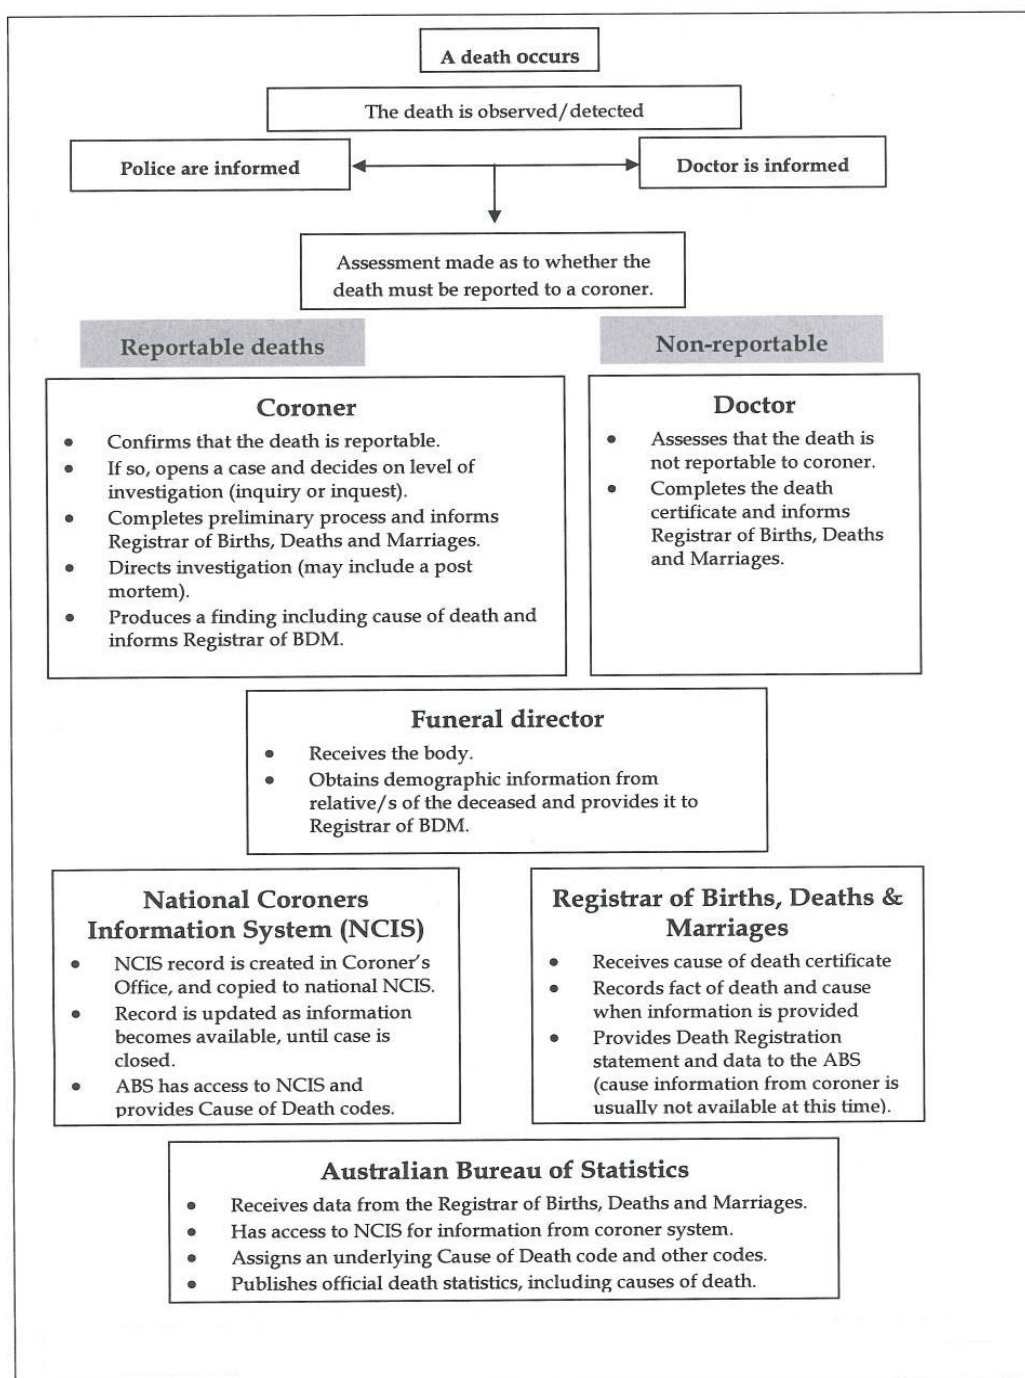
A death occurs

The death is observed/detected

Police are informed

Doctor is informed

Assessment made as to whether the death must be reported to a coroner.

Reportable deaths

Non-reportable

Coroner

- Confirms that the death is reportable.
- If so, opens a case and decides on level of investigation (inquiry or inquest).
- Completes preliminary process and informs Registrar of Births, Deaths and Marriages.
- Directs investigation (may include a post mortem).
- Produces a finding including cause of death and informs Registrar of BDM.

Doctor

- Assesses that the death is not reportable to coroner.
- Completes the death certificate and informs Registrar of Births, Deaths and Marriages.

Funeral director

- Receives the body.
- Obtains demographic information from relative/s of the deceased and provides it to Registrar of BDM.

National Coroners Information System (NCIS)

- NCIS record is created in Coroner's Office, and copied to national NCIS.
- Record is updated as information becomes available, until case is closed.
- ABS has access to NCIS and provides Cause of Death codes.

Registrar of Births, Deaths & Marriages

- Receives cause of death certificate
- Records fact of death and cause when information is provided
- Provides Death Registration statement and data to the ABS (cause information from coroner is usually not available at this time).

Australian Bureau of Statistics

- Receives data from the Registrar of Births, Deaths and Marriages.
- Has access to NCIS for information from coroner system.
- Assigns an underlying Cause of Death code and other codes.
- Publishes official death statistics, including causes of death.